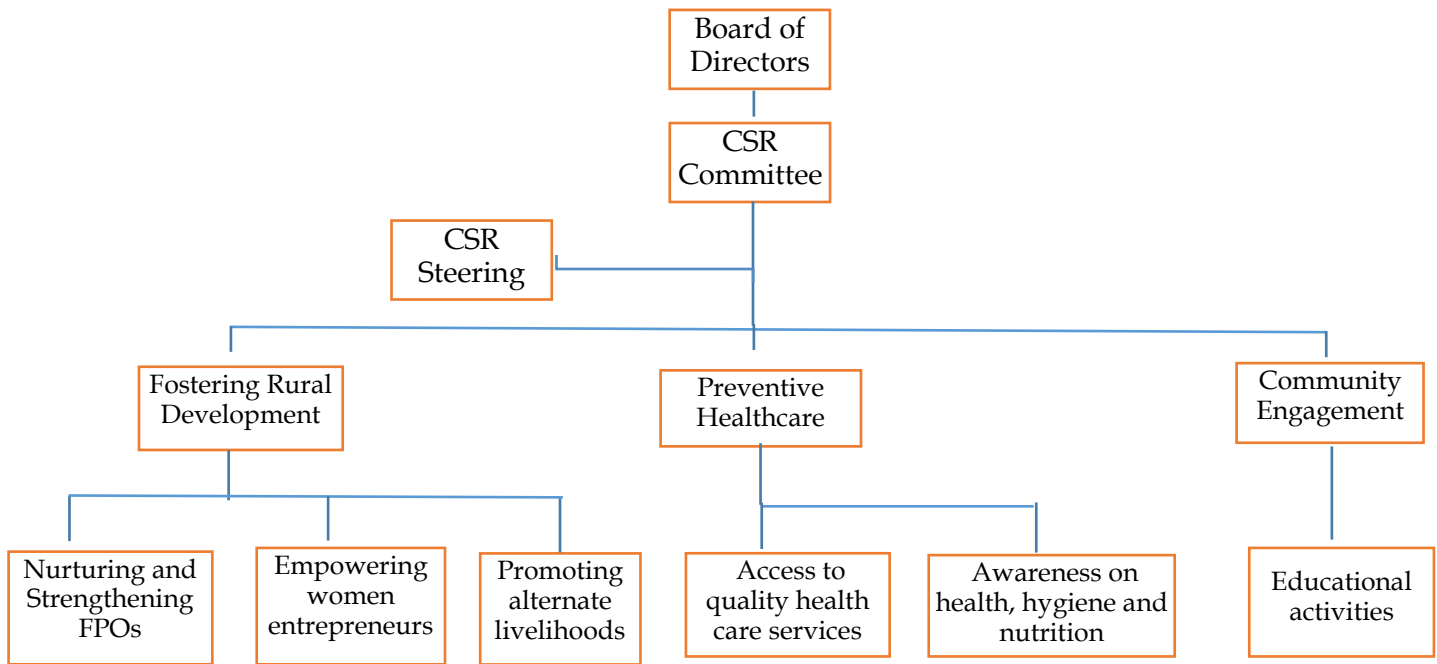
Board of Directors

CSR Committee

CSR Steering

Fostering Rural Development

Preventive Healthcare

Community Engagement

Nurturing and Strengthening FPOs

Empowering women entrepreneurs

Promoting alternate livelihoods

Access to quality health care services

Awareness on health, hygiene and nutrition

Educational activities